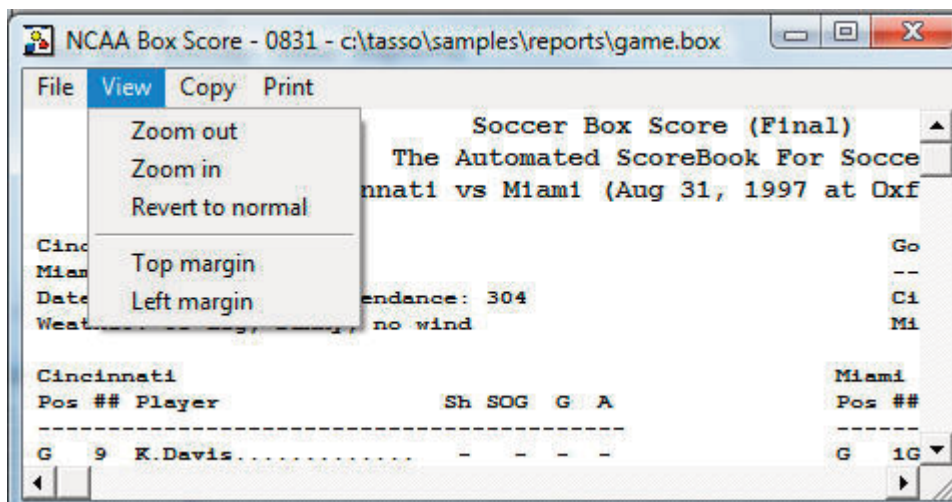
NCAA Box Score - 0831 - c:\tasso\samples\reports\game.box

File View Copy Print

Zoom out
Zoom in
Revert to normal
Top margin
Left margin

Soccer Box Score (Final)
The Automated ScoreBook For Socce
nnati vs Miami (Aug 31, 1997 at Oxf

Cinc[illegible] Go
Mia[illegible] --
Date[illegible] endance: 304 Ci
Wea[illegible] no wind Mi

Cincinnati Miami
Pos ## Player Sh SOG G A Pos ##
----------------------------------------- ------
G 9 K.Davis.............. - - - - G 1G